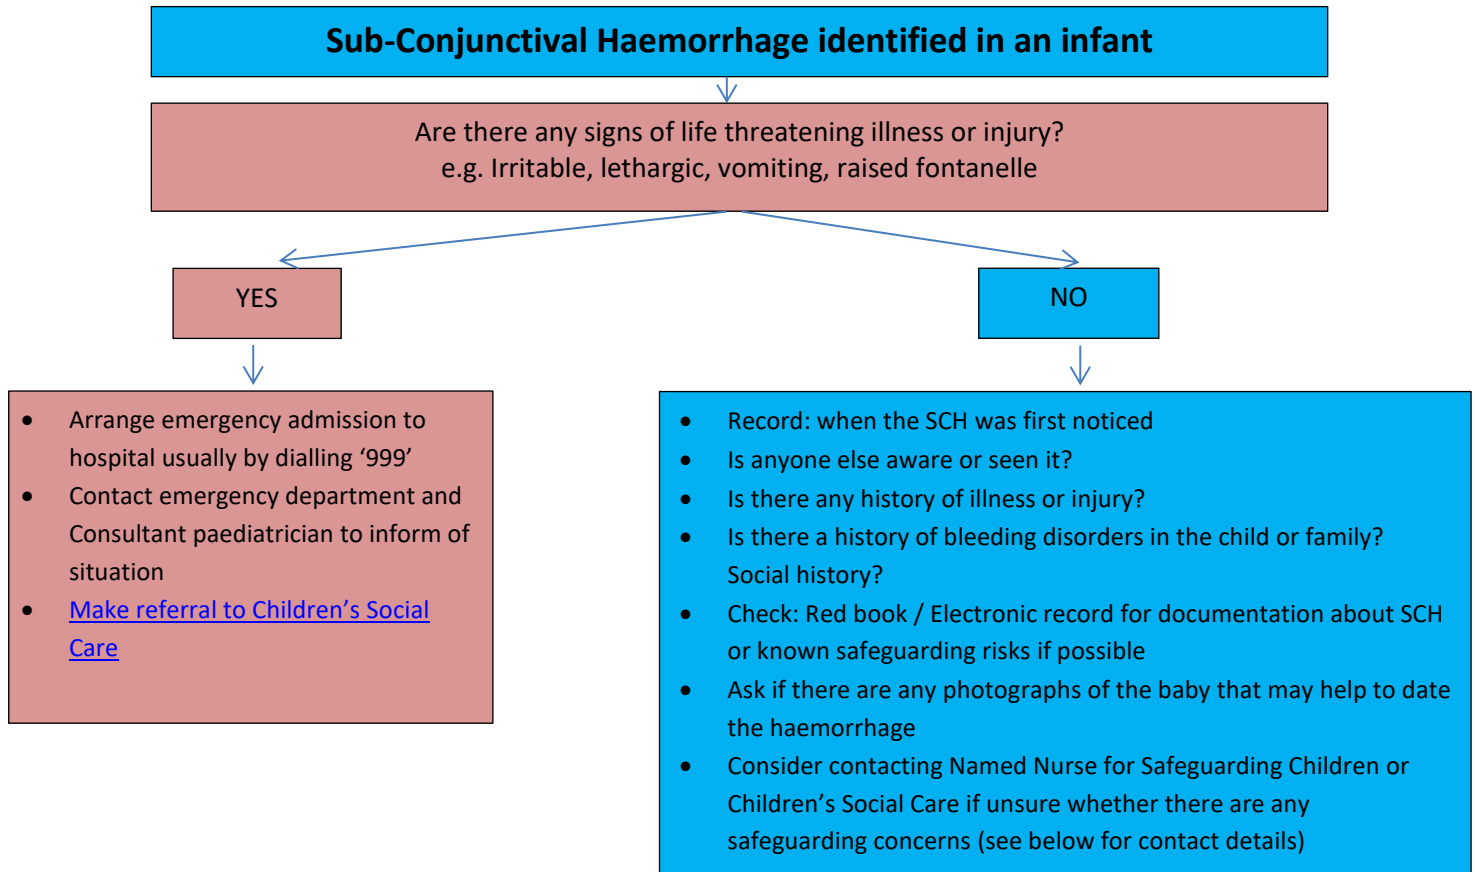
Sub-Conjunctival Haemorrhage identified in an infant

Are there any signs of life threatening illness or injury?
e.g. Irritable, lethargic, vomiting, raised fontanelle

YES

NO

- Arrange emergency admission to hospital usually by dialling '999'
- Contact emergency department and Consultant paediatrician to inform of situation
- Make referral to Children's Social Care

- Record: when the SCH was first noticed
- Is anyone else aware or seen it?
- Is there any history of illness or injury?
- Is there a history of bleeding disorders in the child or family? Social history?
- Check: Red book / Electronic record for documentation about SCH or known safeguarding risks if possible
- Ask if there are any photographs of the baby that may help to date the haemorrhage
- Consider contacting Named Nurse for Safeguarding Children or Children's Social Care if unsure whether there are any safeguarding concerns (see below for contact details)